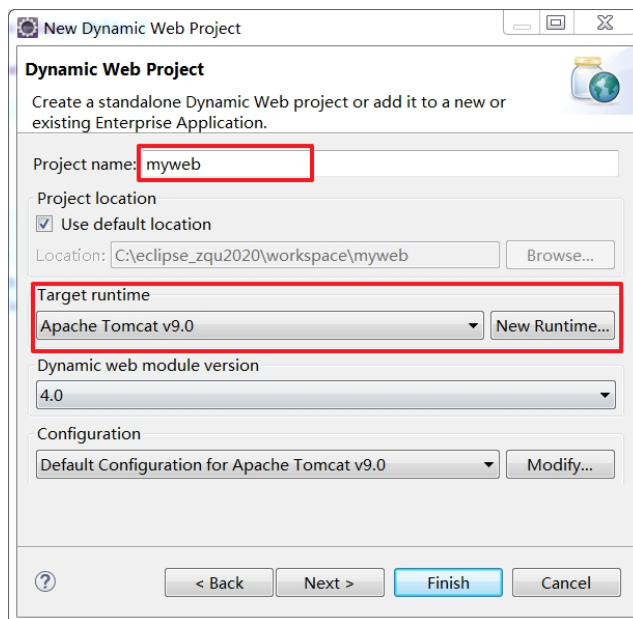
New Dynamic Web Project

Dynamic Web Project

Create a standalone Dynamic Web project or add it to a new or existing Enterprise Application.

Project name: myweb

Project location

Use default location

Location: C:\eclipse_zqu2020\workspace\myweb

Browse...

Target runtime

Apache Tomcat v9.0

New Runtime...

Dynamic web module version

4.0

Configuration

Default Configuration for Apache Tomcat v9.0

Modify...

?

< Back

Next >

Finish

Cancel